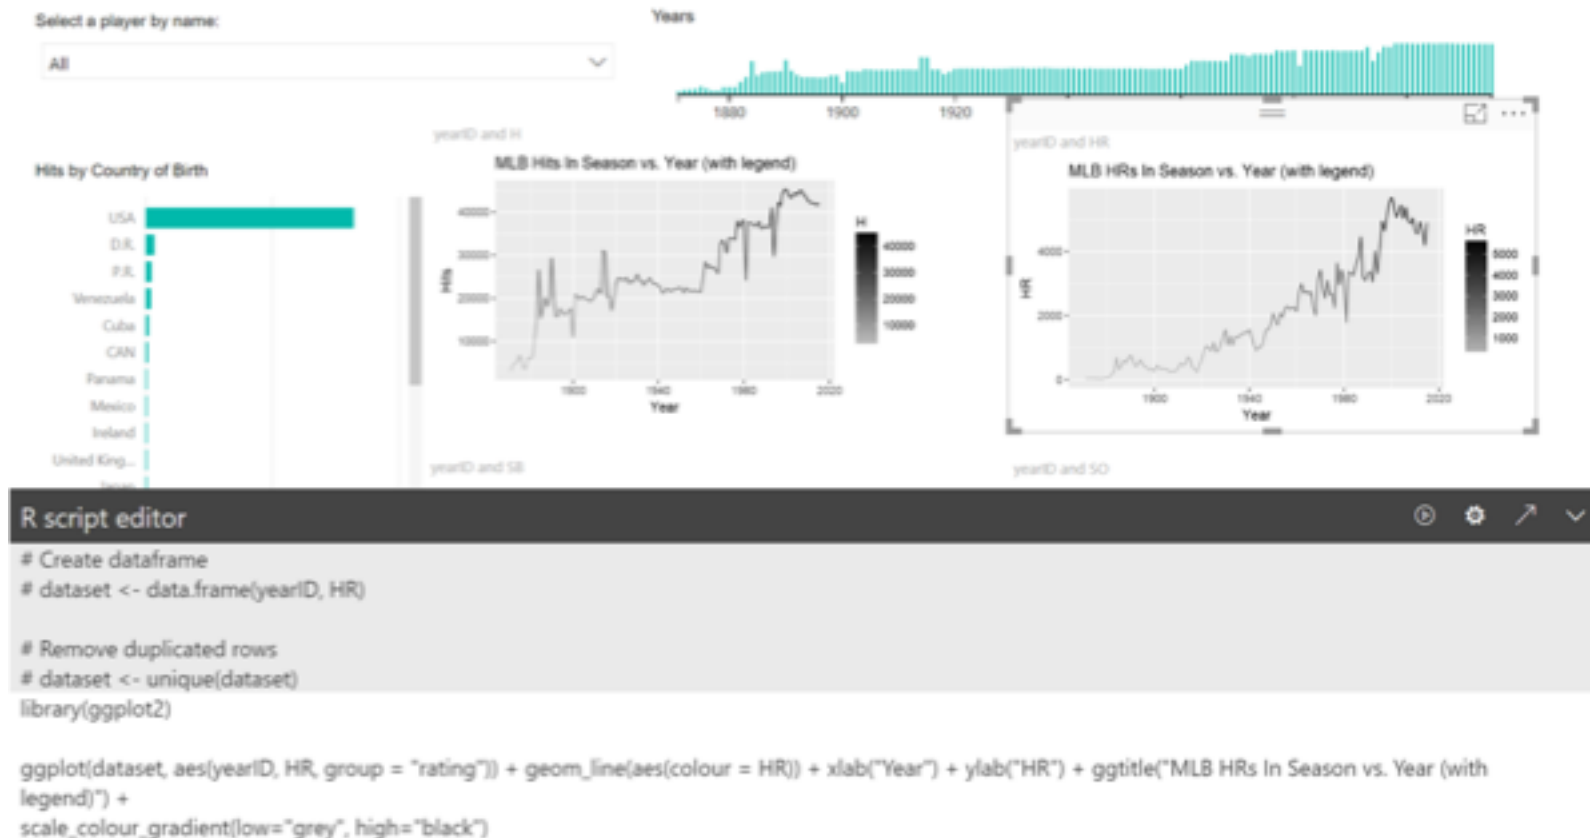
Select a player by name:

All

Years

1880 1900 1920

Hits by Country of Birth

USA
D.R.
P.R.
Venezuela
Cuba
CAN
Panama
Mexico
Ireland
United King...
Japan

yearID and H

MLB Hits In Season vs. Year (with legend)

Hits

40000
30000
20000
10000

1900 1940 1980 2020

Year

H
40000
30000
20000
10000

yearID and HR

MLB HRs In Season vs. Year (with legend)

HR

4000
2000
0

1900 1940 1980 2020

Year

HR
5000
4000
3000
2000
1000

yearID and SB

yearID and SO

R script editor

# Create dataframe
# dataset <- data.frame(yearID, HR)

# Remove duplicated rows
# dataset <- unique(dataset)
library(ggplot2)

ggplot(dataset, aes(yearID, HR, group = "rating")) + geom_line(aes(colour = HR)) + xlab("Year") + ylab("HR") + ggtitle("MLB HRs In Season vs. Year (with legend)") +
scale_colour_gradient(low="grey", high="black")